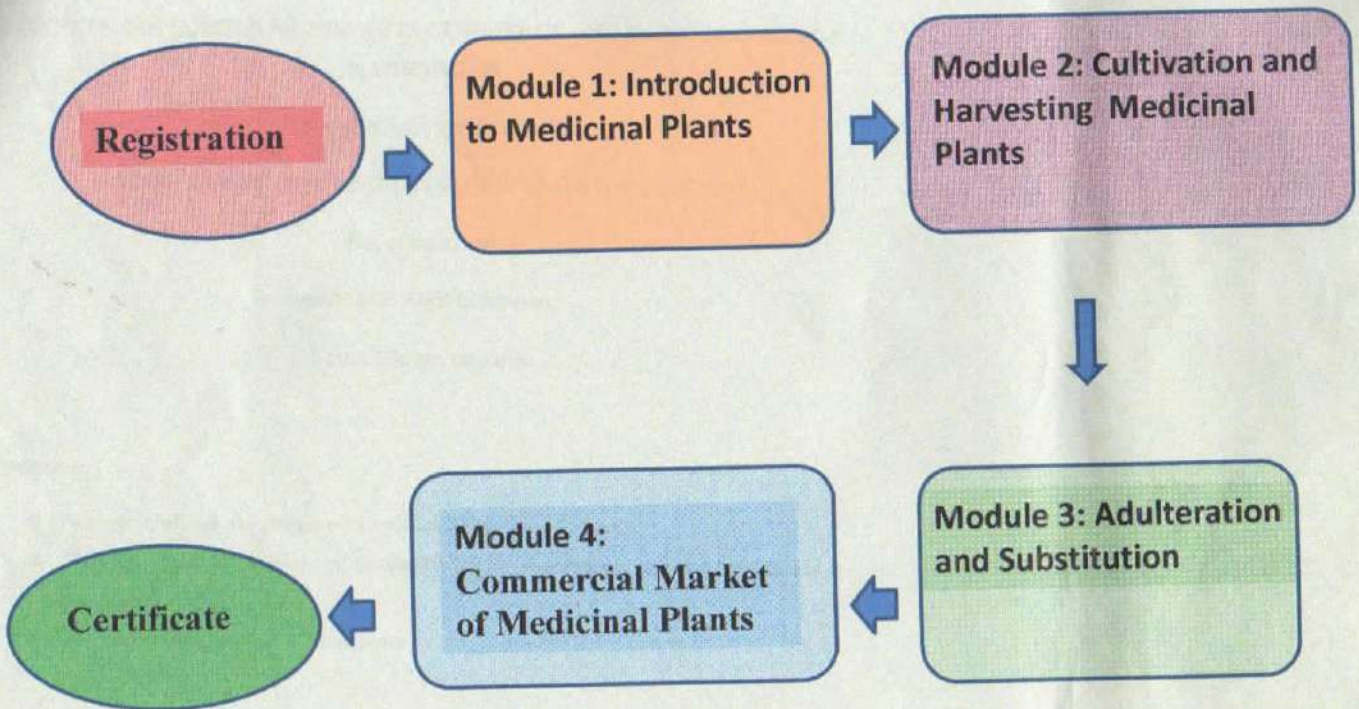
Registration

Module 1: Introduction to Medicinal Plants

Module 2: Cultivation and Harvesting Medicinal Plants

Module 3: Adulteration and Substitution

Module 4: Commercial Market of Medicinal Plants

Certificate